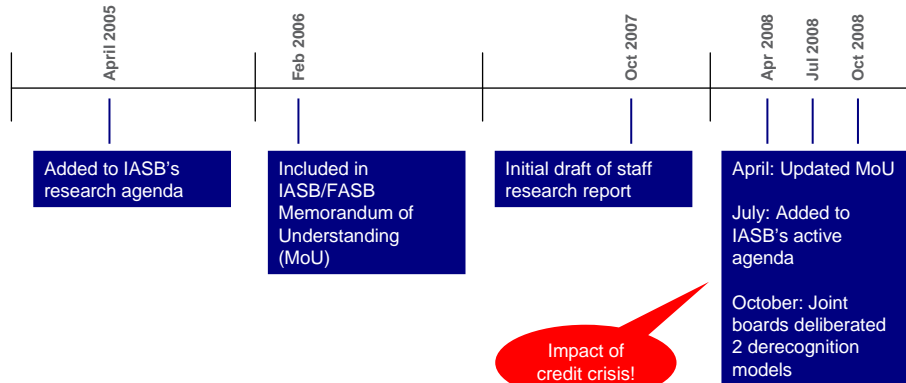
April 2005

Feb 2006

Oct 2007

Apr 2008

Jul 2008

Oct 2008

Added to IASB's research agenda

Included in IASB/FASB Memorandum of Understanding (MoU)

Initial draft of staff research report

April: Updated MoU

July: Added to IASB's active agenda

October: Joint boards deliberated 2 derecognition models

Impact of credit crisis!